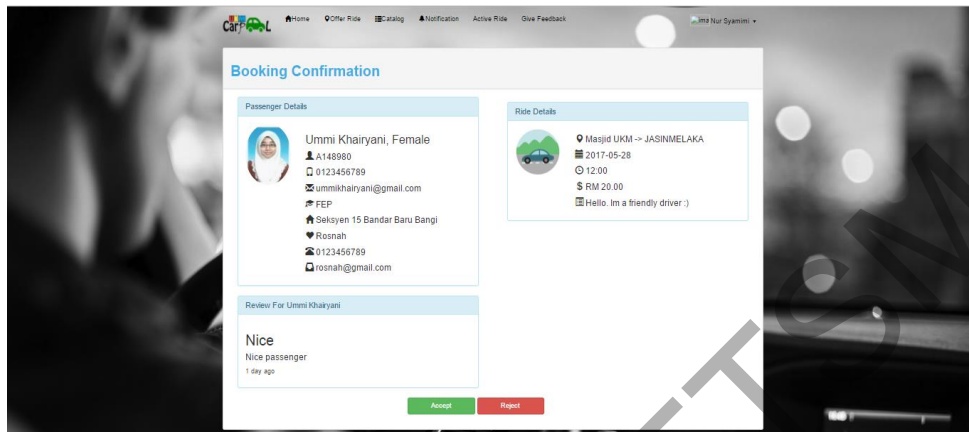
CarPool Home Offer Ride Catalog Notification Active Ride Give Feedback ima Nur Syamimi

Booking Confirmation

Passenger Details

Ummi Khairyani, Female
A148980
0123456789
ummikhairyani@gmail.com
FEP
Seksyen 15 Bandar Baru Bangi
Rosnah
0123456789
rosnah@gmail.com

Ride Details

Masjid UKM -> JASINMELAKA
2017-05-28
12:00
$ RM 20.00
Hello. Im a friendly driver :)

Review For Ummi Khairyani

Nice
Nice passenger
1 day ago

Accept Reject